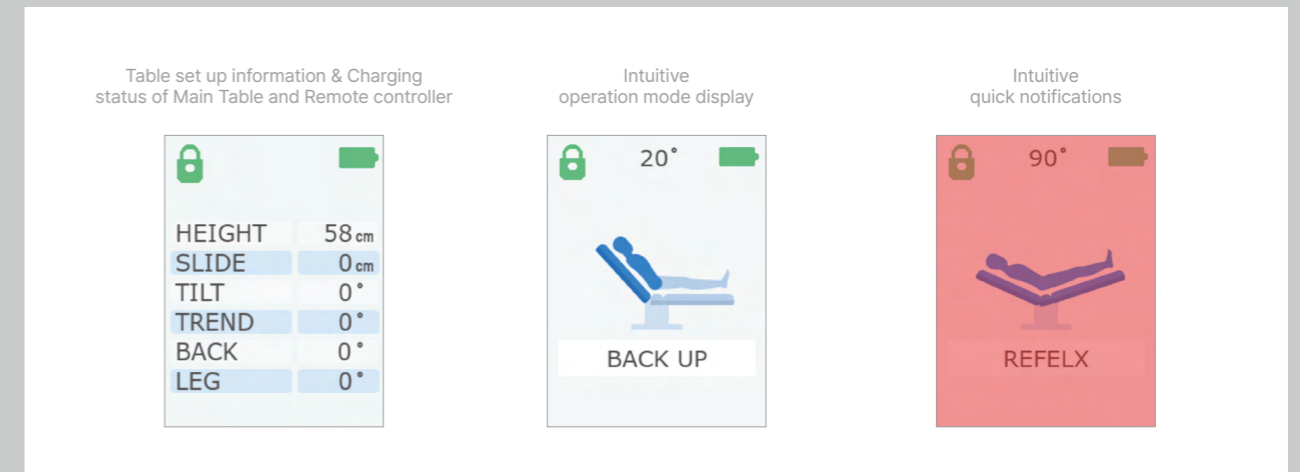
Table set up information & Charging status of Main Table and Remote controller

| HEIGHT | 58 cm |
|---|---|
| SLIDE | 0 cm |
| TILT | 0° |
| TREND | 0° |
| BACK | 0° |
| LEG | 0° |

Intuitive operation mode display

20°

BACK UP

Intuitive quick notifications

90°

REFELX